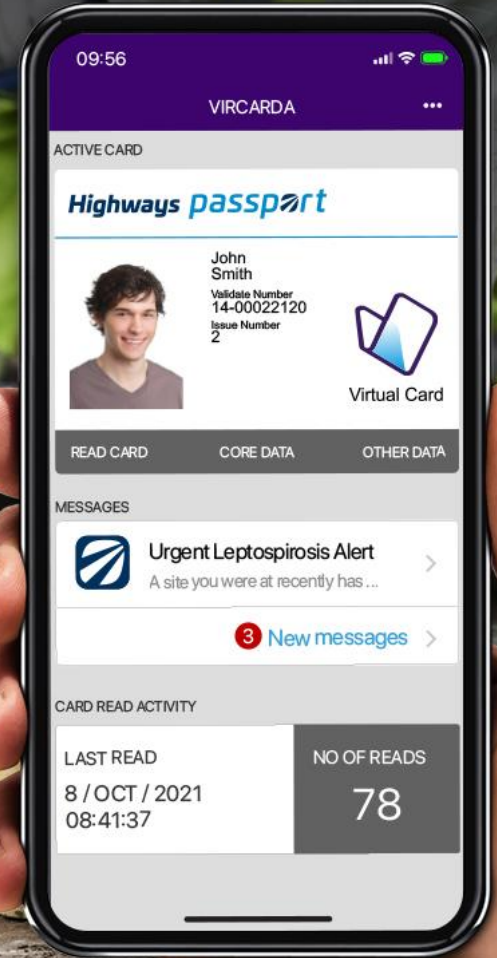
09:56

VIRCARDA

•••

ACTIVE CARD

Highways passport

John
Smith
Validate Number
14-00022120
Issue Number
2

Virtual Card

READ CARD CORE DATA OTHER DATA

MESSAGES

Urgent Leptospirosis Alert
A site you were at recently has ...

3 New messages

CARD READ ACTIVITY

LAST READ
8 / OCT / 2021
08:41:37

NO OF READS
78